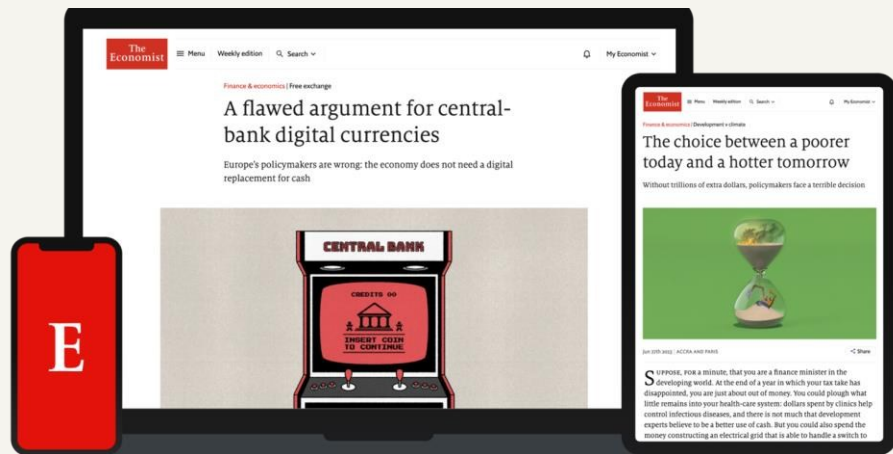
The Economist

Menu

Weekly edition

Search

My Economist

Finance & economics | Free exchange

A flawed argument for central-bank digital currencies

Europe's policymakers are wrong: the economy does not need a digital replacement for cash

CENTRAL BANK

CREDITS 00

INSERT COIN TO CONTINUE

E

The Economist

Menu

Weekly edition

Search

My Economist

Finance & economics | Development v climate

The choice between a poorer today and a hotter tomorrow

Without trillions of extra dollars, policymakers face a terrible decision

Jun 11th 2023 | ACCRA AND PARIS

Share

SUPPOSE, FOR a minute, that you are a finance minister in the developing world. At the end of a year in which your tax take has disappointed, you are just about out of money. You could plough what little remains into your health-care system: dollars spent by clinics help control infectious diseases, and there is not much that development experts believe to be a better use of cash. But you could also spend the money constructing an electrical grid that is able to handle a switch to